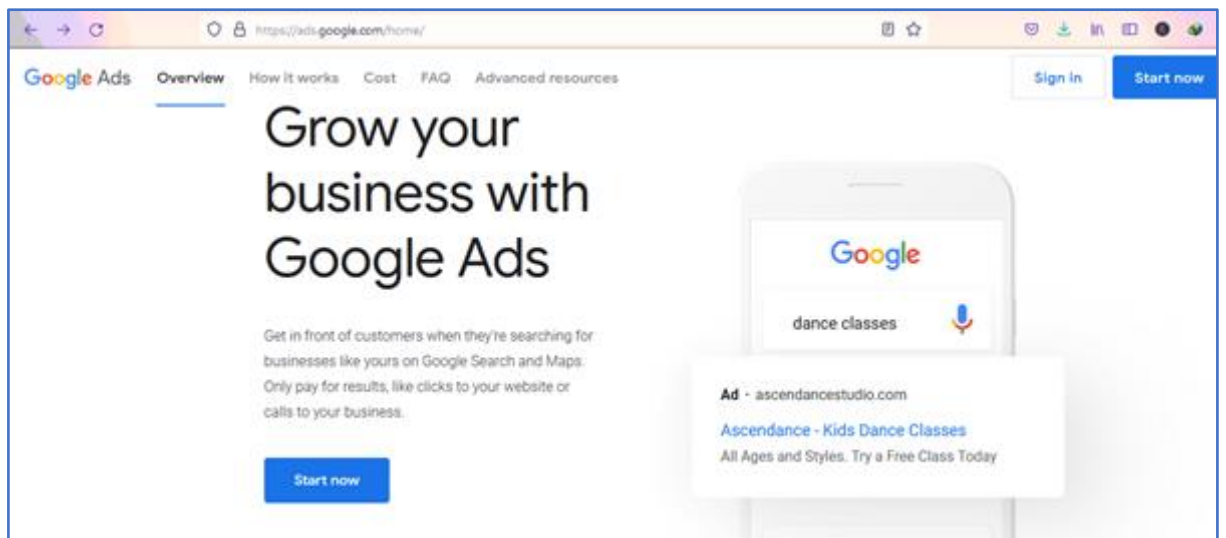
https://ads.google.com/home/

Google Ads Overview How it works Cost FAQ Advanced resources Sign in Start now

Grow your business with Google Ads

Get in front of customers when they're searching for businesses like yours on Google Search and Maps. Only pay for results, like clicks to your website or calls to your business.

Start now

Google

dance classes

Ad · ascendancestudio.com

Ascendance - Kids Dance Classes

All Ages and Styles. Try a Free Class Today